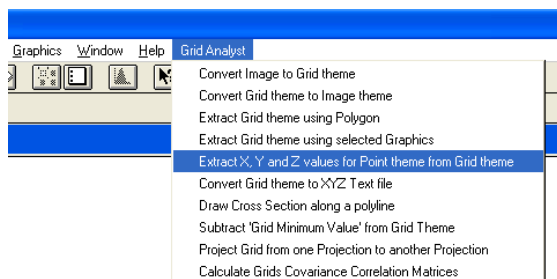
Graphics Window Help Grid Analyst

Convert Image to Grid theme
Convert Grid theme to Image theme
Extract Grid theme using Polygon
Extract Grid theme using selected Graphics
Extract X, Y and Z values for Point theme from Grid theme
Convert Grid theme to XYZ Text file
Draw Cross Section along a polyline
Subtract 'Grid Minimum Value' from Grid Theme
Project Grid from one Projection to another Projection
Calculate Grids Covariance Correlation Matrices